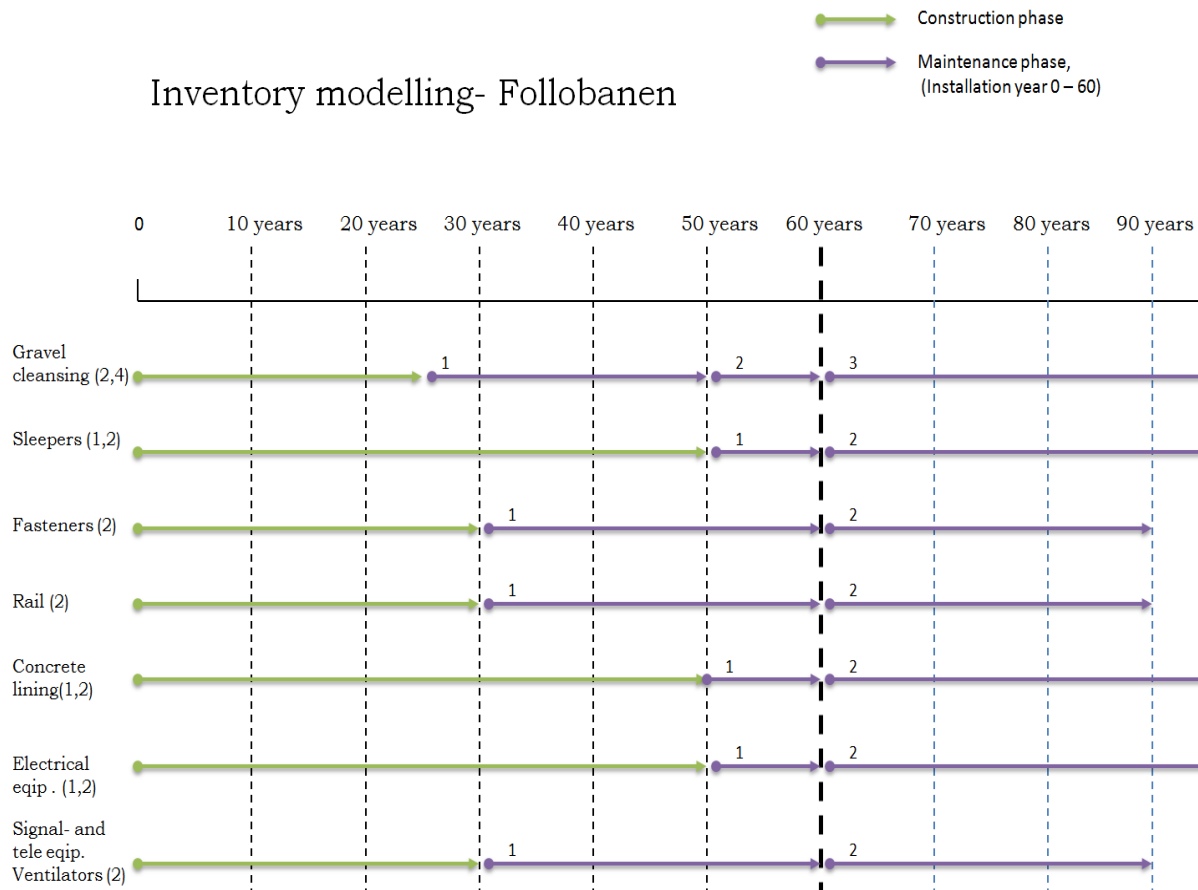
Construction phase

Maintenance phase, (Installation year 0 – 60)

Inventory modelling- Follobanen

0 10 years 20 years 30 years 40 years 50 years 60 years 70 years 80 years 90 years

Gravel cleansing (2,4) 1 2 3

Sleepers (1,2) 1 2

Fasteners (2) 1 2

Rail (2) 1 2

Concrete lining(1,2) 1 2

Electrical eqip . (1,2) 1 2

Signal- and tele eqip. Ventilators (2) 1 2